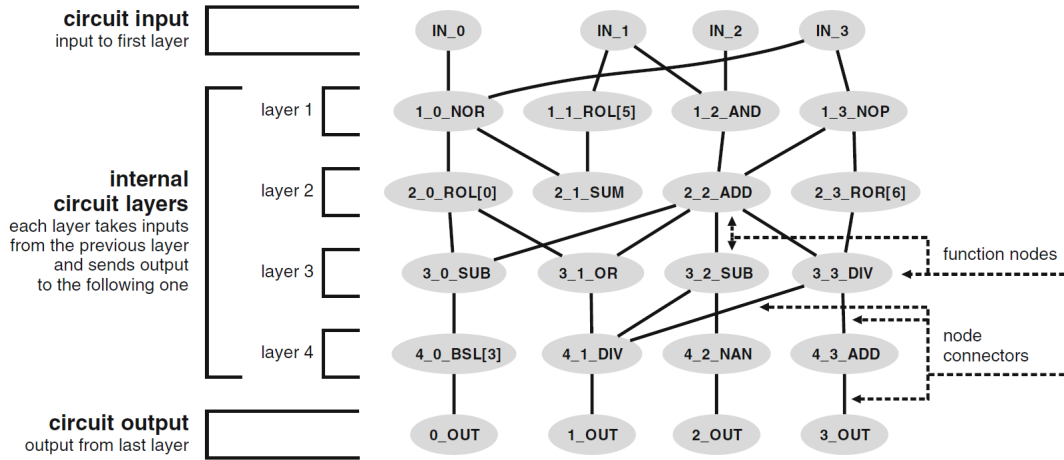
**circuit input**
input to first layer

**internal circuit layers**
each layer takes inputs from the previous layer and sends output to the following one

layer 1
layer 2
layer 3
layer 4

**circuit output**
output from last layer

IN_0 IN_1 IN_2 IN_3

1_0_NOR 1_1_ROL[5] 1_2_AND 1_3_NOP

2_0_ROL[0] 2_1_SUM 2_2_ADD 2_3_ROR[6]

3_0_SUB 3_1_OR 3_2_SUB 3_3_DIV

4_0_BSL[3] 4_1_DIV 4_2_NAN 4_3_ADD

0_OUT 1_OUT 2_OUT 3_OUT

function nodes

node connectors